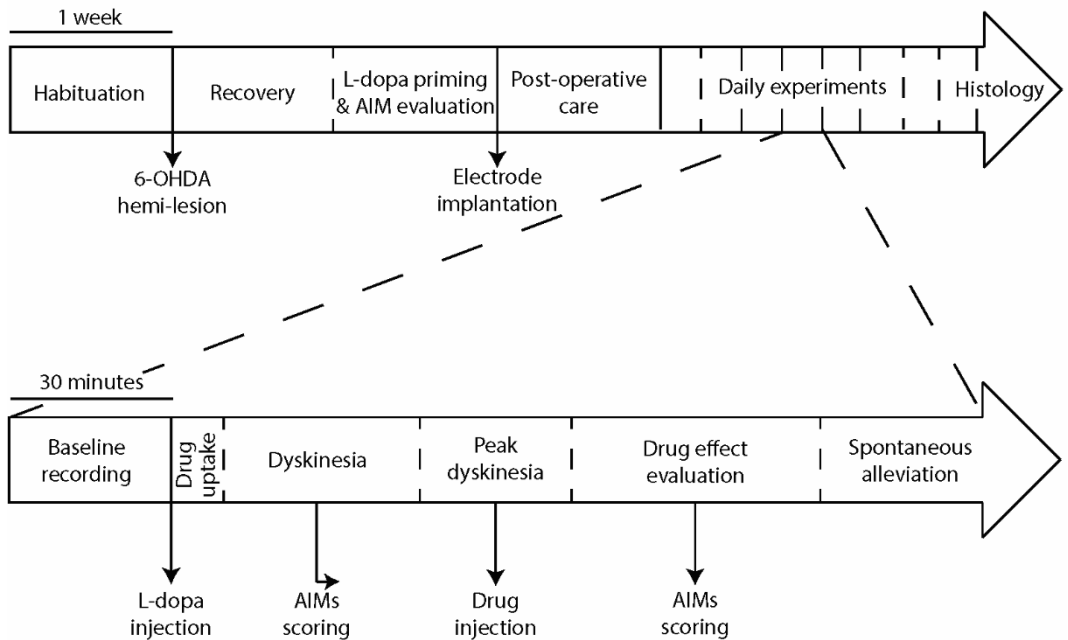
1 week

Habituation

Recovery

L-dopa priming & AIM evaluation

Post-operative care

Daily experiments

Histology

6-OHDA hemi-lesion

Electrode implantation

30 minutes

Baseline recording

Drug uptake

Dyskinesia

Peak dyskinesia

Drug effect evaluation

Spontaneous alleviation

L-dopa injection

AIMs scoring

Drug injection

AIMs scoring